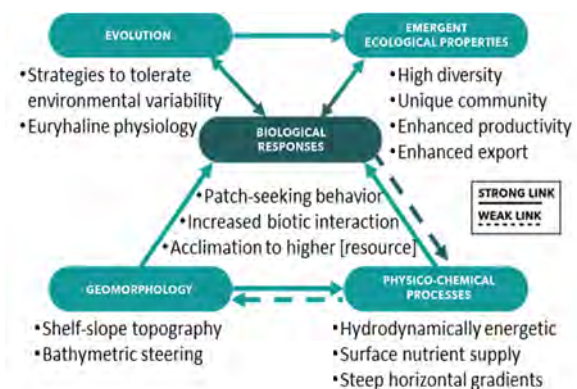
EVOLUTION

EMERGENT ECOLOGICAL PROPERTIES

•Strategies to tolerate environmental variability
•Euryhaline physiology

•High diversity
•Unique community
•Enhanced productivity
•Enhanced export

BIOLOGICAL RESPONSES

STRONG LINK
WEAK LINK

•Patch-seeking behavior
•Increased biotic interaction
•Acclimation to higher [resource]

GEOMORPHOLOGY

PHYSICO-CHEMICAL PROCESSES

•Shelf-slope topography
•Bathymetric steering

•Hydrodynamically energetic
•Surface nutrient supply
•Steep horizontal gradients